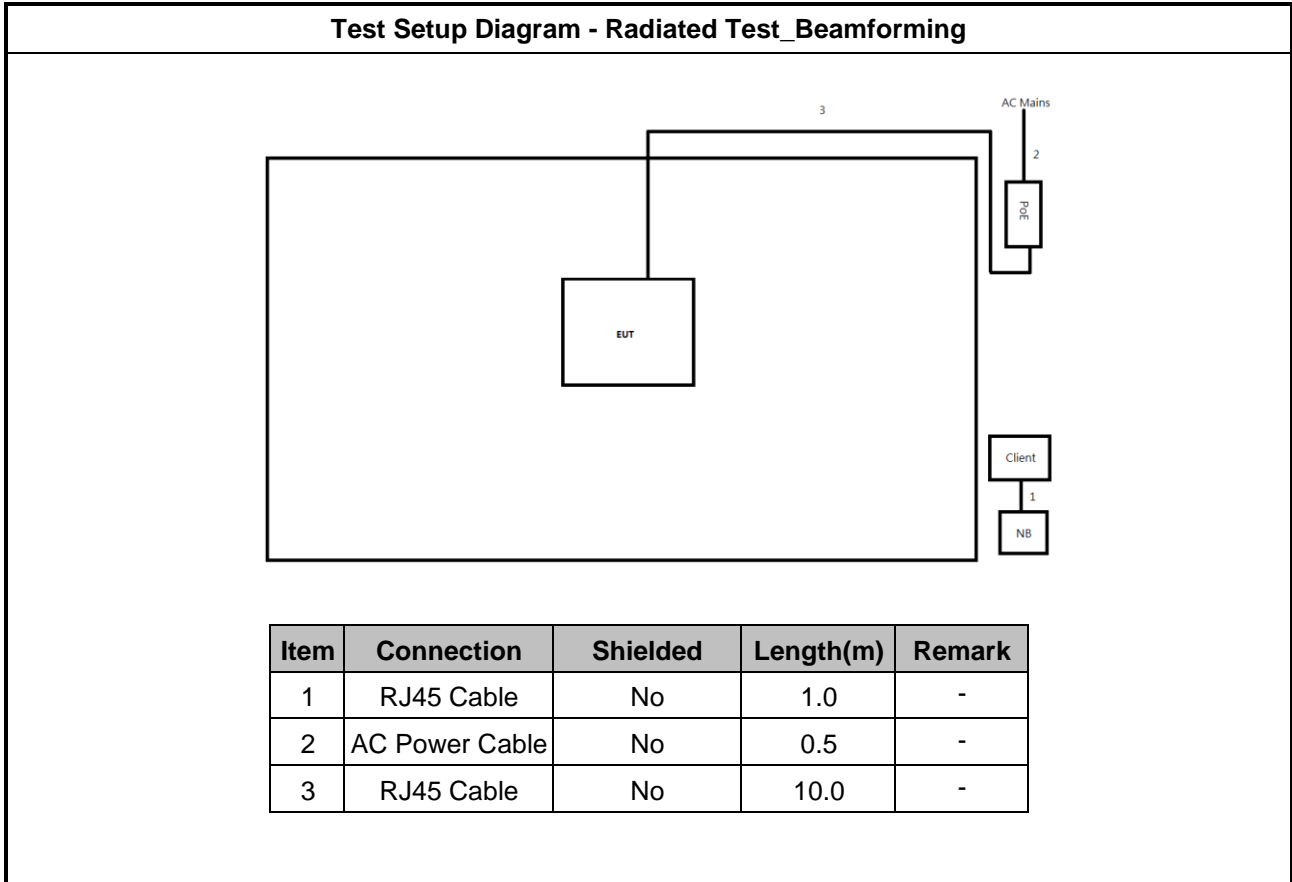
Test Setup Diagram - Radiated Test_Beamforming

3

AC Mains

2

PoE

EUT

Client

1

NB

| Item | Connection | Shielded | Length(m) | Remark |
|---|---|---|---|---|
| 1 | RJ45 Cable | No | 1.0 | - |
| 2 | AC Power Cable | No | 0.5 | - |
| 3 | RJ45 Cable | No | 10.0 | - |